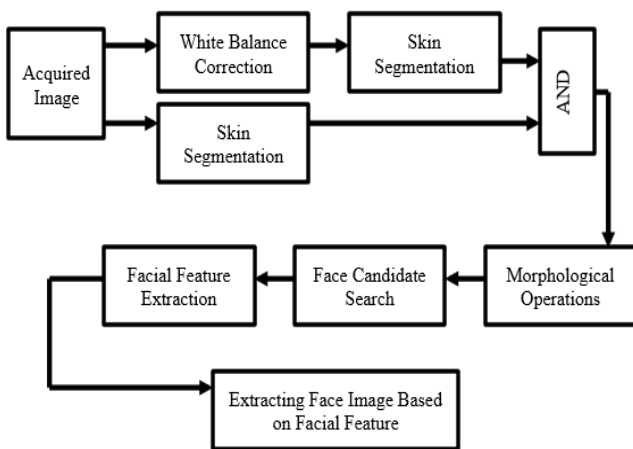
Acquired Image

White Balance Correction

Skin Segmentation

Skin Segmentation

AND

Morphological Operations

Face Candidate Search

Facial Feature Extraction

Extracting Face Image Based on Facial Feature